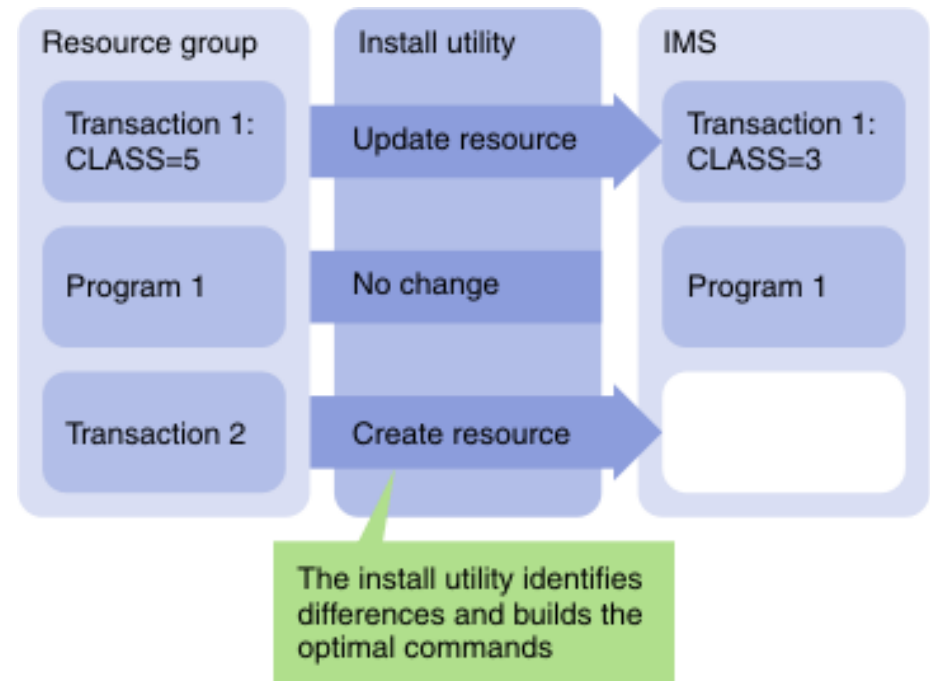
Resource group

Transaction 1: CLASS=5

Program 1

Transaction 2

Install utility

Update resource

No change

Create resource

IMS

Transaction 1: CLASS=3

Program 1

The install utility identifies differences and builds the optimal commands